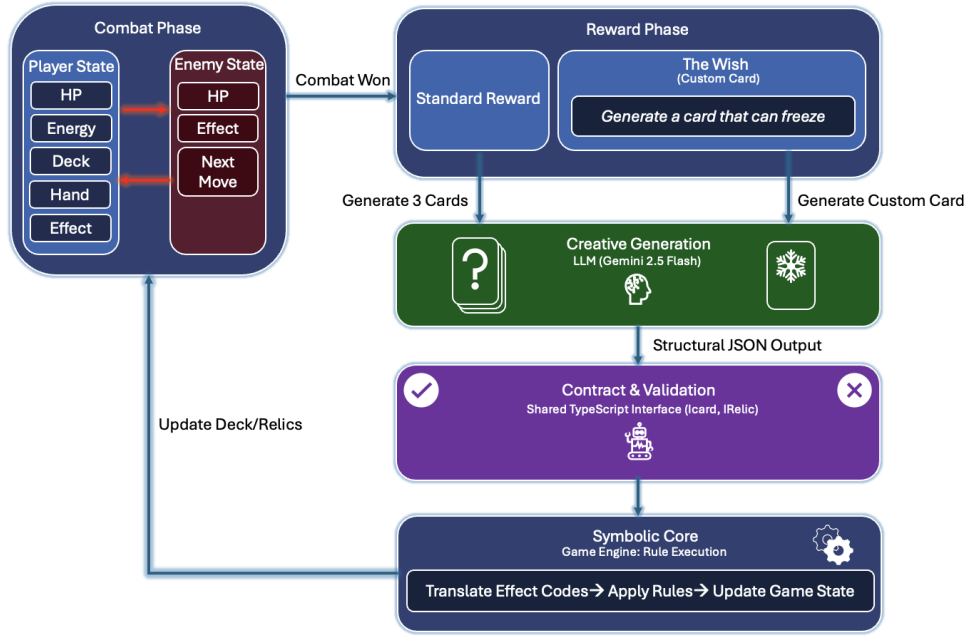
Combat Phase

Player State
HP
Energy
Deck
Hand
Effect

Enemy State
HP
Effect
Next Move

Combat Won

Reward Phase

Standard Reward

The Wish
(Custom Card)
Generate a card that can freeze

Generate 3 Cards

Generate Custom Card

Creative Generation
LLM (Gemini 2.5 Flash)

?

Structural JSON Output

Contract & Validation
Shared TypeScript Interface (Icard, IRelic)

Update Deck/Relics

Symbolic Core
Game Engine: Rule Execution

Translate Effect Codes→ Apply Rules→ Update Game State